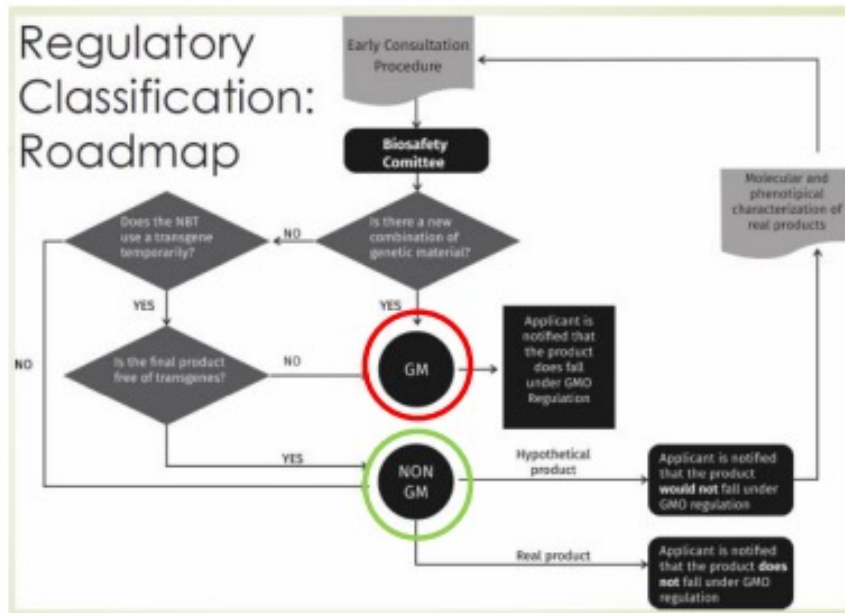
Regulatory Classification: Roadmap

Early Consultation Procedure

Biosafety Comittee

Is there a new combination of genetic material?

NO

Does the NBT use a transgene temporarily?

YES

YES

Is the final product free of transgenes?

NO

NO

GM

Applicant is notified that the product does fall under GMO Regulation

YES

NON GM

Hypothetical product

Applicant is notified that the product **would not** fall under GMO regulation

Real product

Applicant is notified that the product **does not** fall under GMO regulation

Molecular and phenotipical characterization of real products